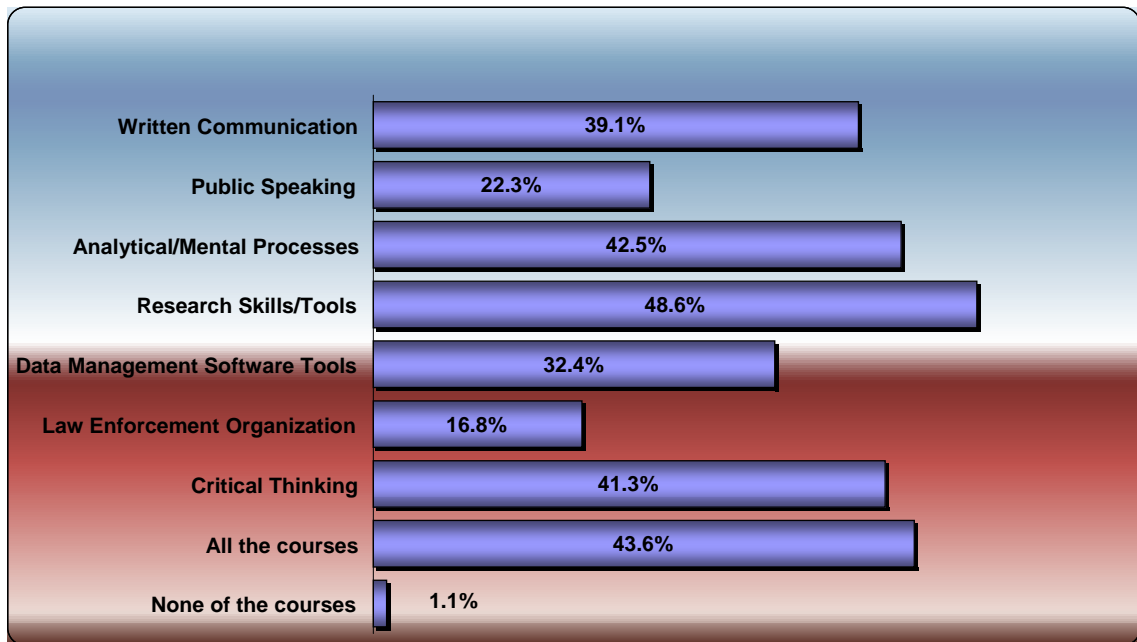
Written Communication 39.1%
Public Speaking 22.3%
Analytical/Mental Processes 42.5%
Research Skills/Tools 48.6%
Data Management Software Tools 32.4%
Law Enforcement Organization 16.8%
Critical Thinking 41.3%
All the courses 43.6%
None of the courses 1.1%